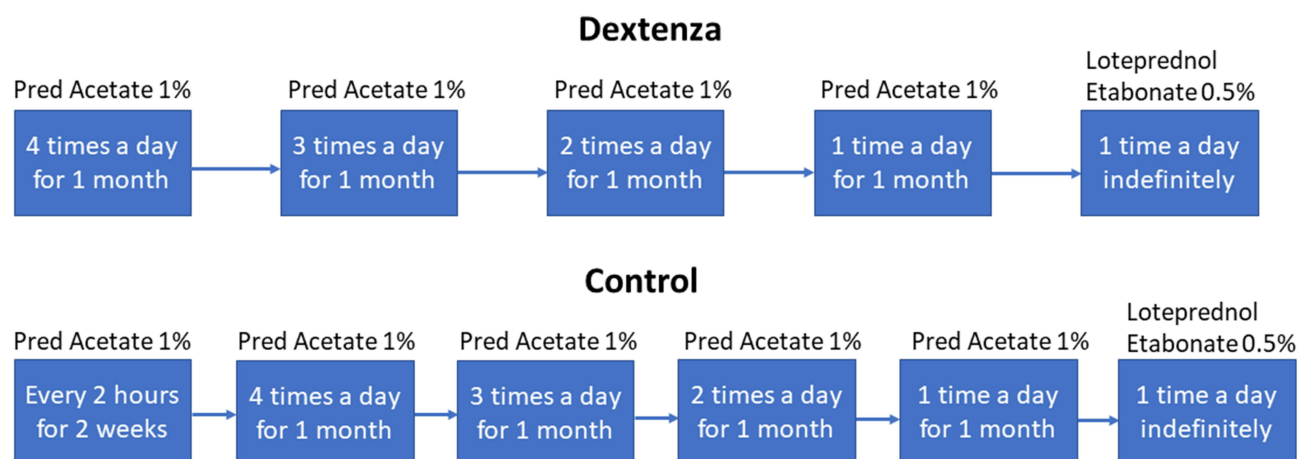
Dextenza

Pred Acetate 1%
4 times a day for 1 month

Pred Acetate 1%
3 times a day for 1 month

Pred Acetate 1%
2 times a day for 1 month

Pred Acetate 1%
1 time a day for 1 month

Loteprednol Etabonate 0.5%
1 time a day indefinitely

Control

Pred Acetate 1%
Every 2 hours for 2 weeks

Pred Acetate 1%
4 times a day for 1 month

Pred Acetate 1%
3 times a day for 1 month

Pred Acetate 1%
2 times a day for 1 month

Pred Acetate 1%
1 time a day for 1 month

Loteprednol Etabonate 0.5%
1 time a day indefinitely